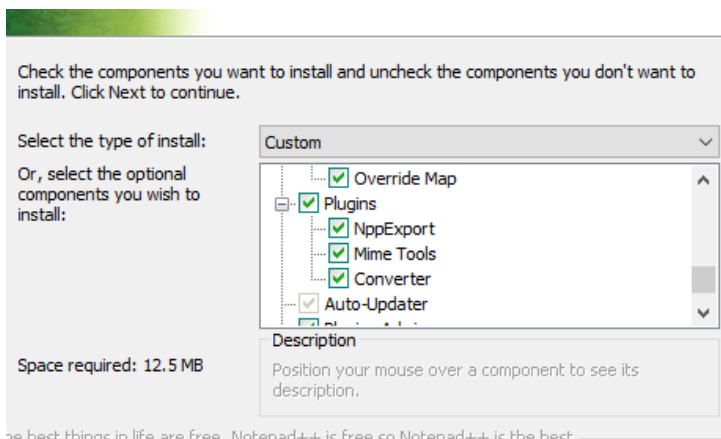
Check the components you want to install and uncheck the components you don't want to install. Click Next to continue.

Select the type of install:
Custom

Or, select the optional components you wish to install:

Override Map
Plugins
NppExport
Mime Tools
Converter
Auto-Updater
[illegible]

Space required: 12.5 MB

Description
Position your mouse over a component to see its description.

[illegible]e best things in life are free. Notepad++ is free so Notepad++ is the best.